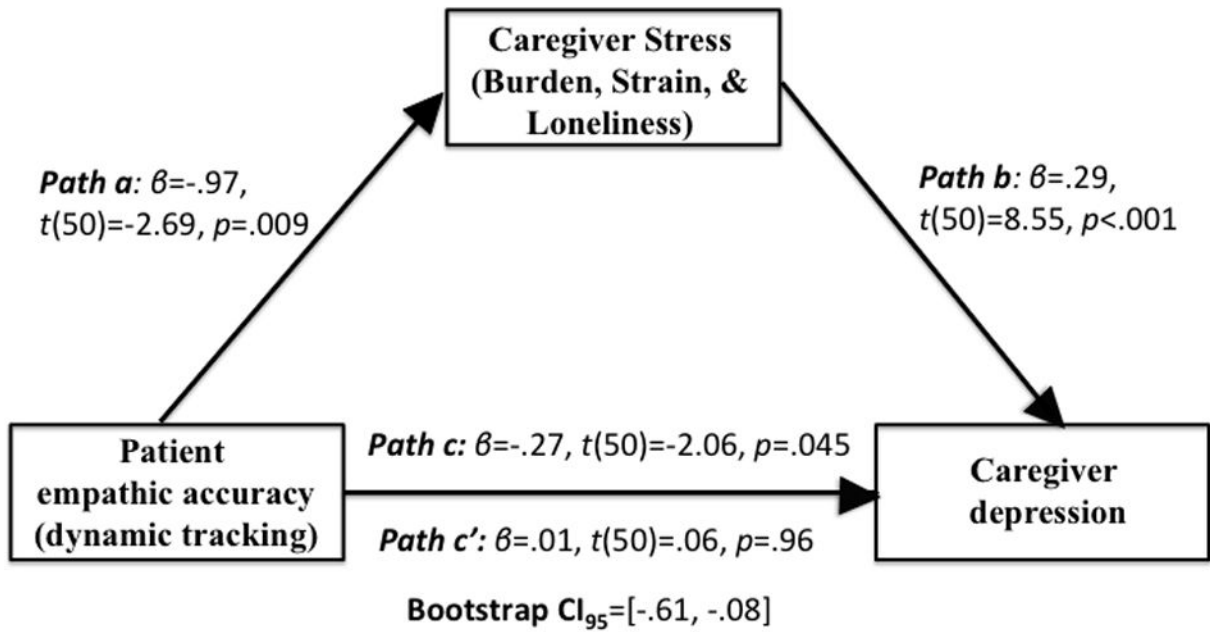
Caregiver Stress (Burden, Strain, & Loneliness)

Path a: β=-.97, t(50)=-2.69, p=.009

Path b: β=.29, t(50)=8.55, p<.001

Patient empathic accuracy (dynamic tracking)

Path c: β=-.27, t(50)=-2.06, p=.045

Path c': β=.01, t(50)=.06, p=.96

Caregiver depression

Bootstrap $CI_{95}$=[-.61, -.08]